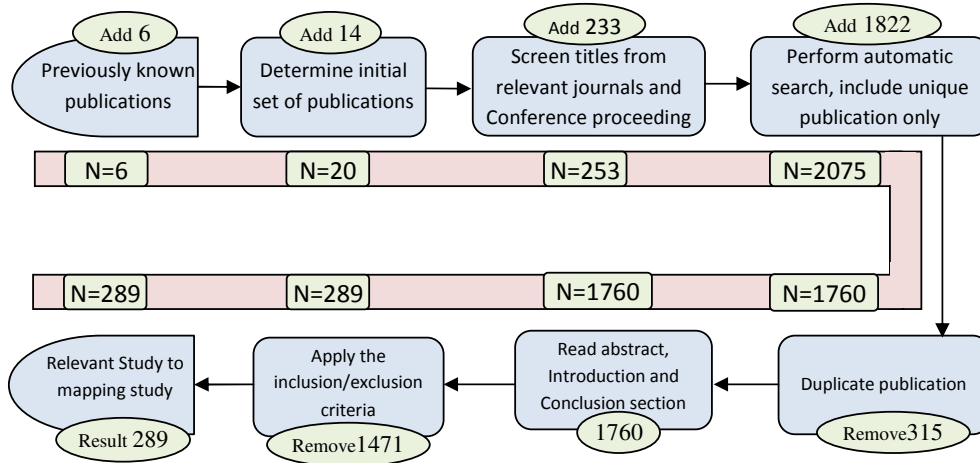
Add 6
Previously known publications

Add 14
Determine initial set of publications

Add 233
Screen titles from relevant journals and Conference proceeding

Add 1822
Perform automatic search, include unique publication only

N=6
N=20
N=253
N=2075

N=289
N=289
N=1760
N=1760

Relevant Study to mapping study
Result 289

Apply the inclusion/exclusion criteria
Remove1471

Read abstract, Introduction and Conclusion section
1760

Duplicate publication
Remove315